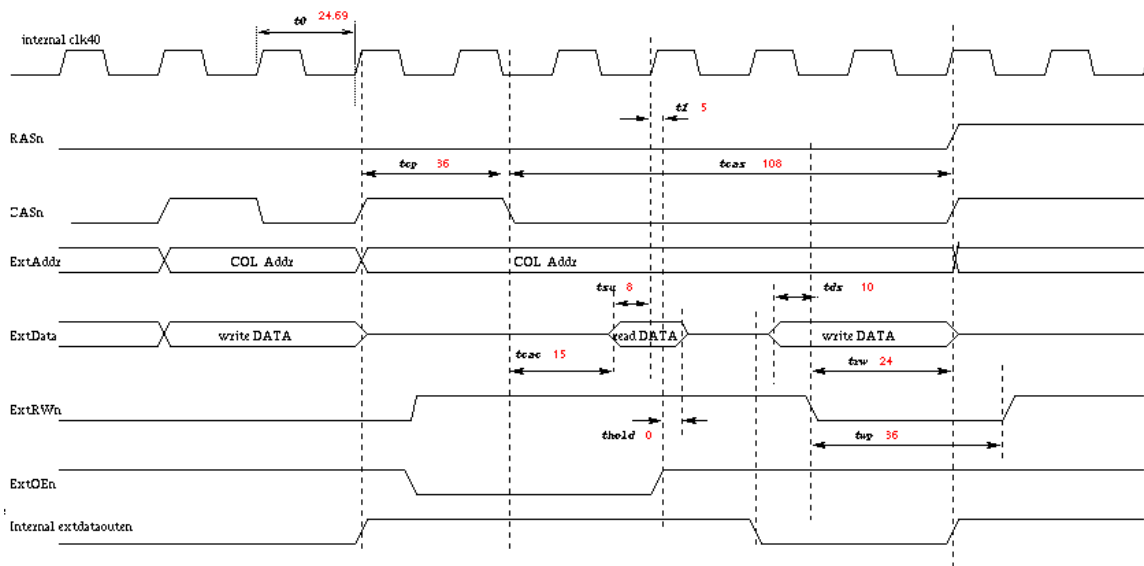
internal clk40

t0 24.69

t1 5

RASn

tcp 36

tcas 108

CASn

ExtAddr

COL Addr

COL Addr

tsu 8

tds 10

ExtData

write DATA

read DATA

write DATA

tcac 15

trw 24

ExtRWn

thold 0

twp 36

ExtOEn

Internal extdataouten